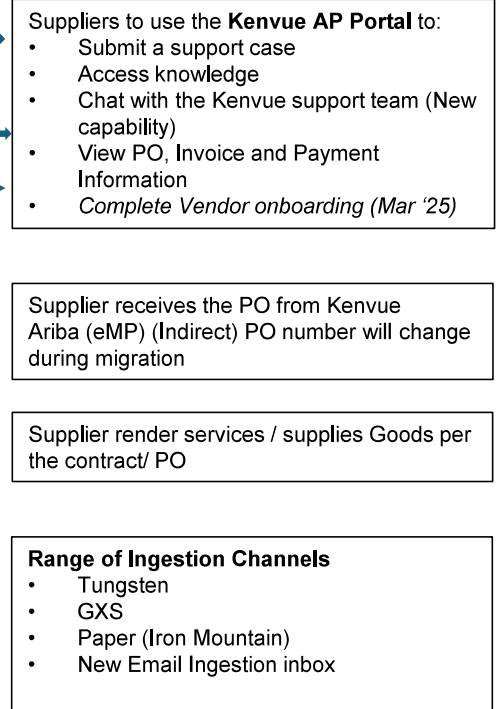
Suppliers to use the **Kenvue AP Portal** to:
- Submit a support case
- Access knowledge
- Chat with the Kenvue support team (New capability)
- View PO, Invoice and Payment Information
- *Complete Vendor onboarding (Mar ‘25)*

Supplier receives the PO from Kenvue Ariba (eMP) (Indirect) PO number will change during migration

Supplier render services / supplies Goods per the contract/ PO

**Range of Ingestion Channels**
- Tungsten
- GXS
- Paper (Iron Mountain)
- New Email Ingestion inbox